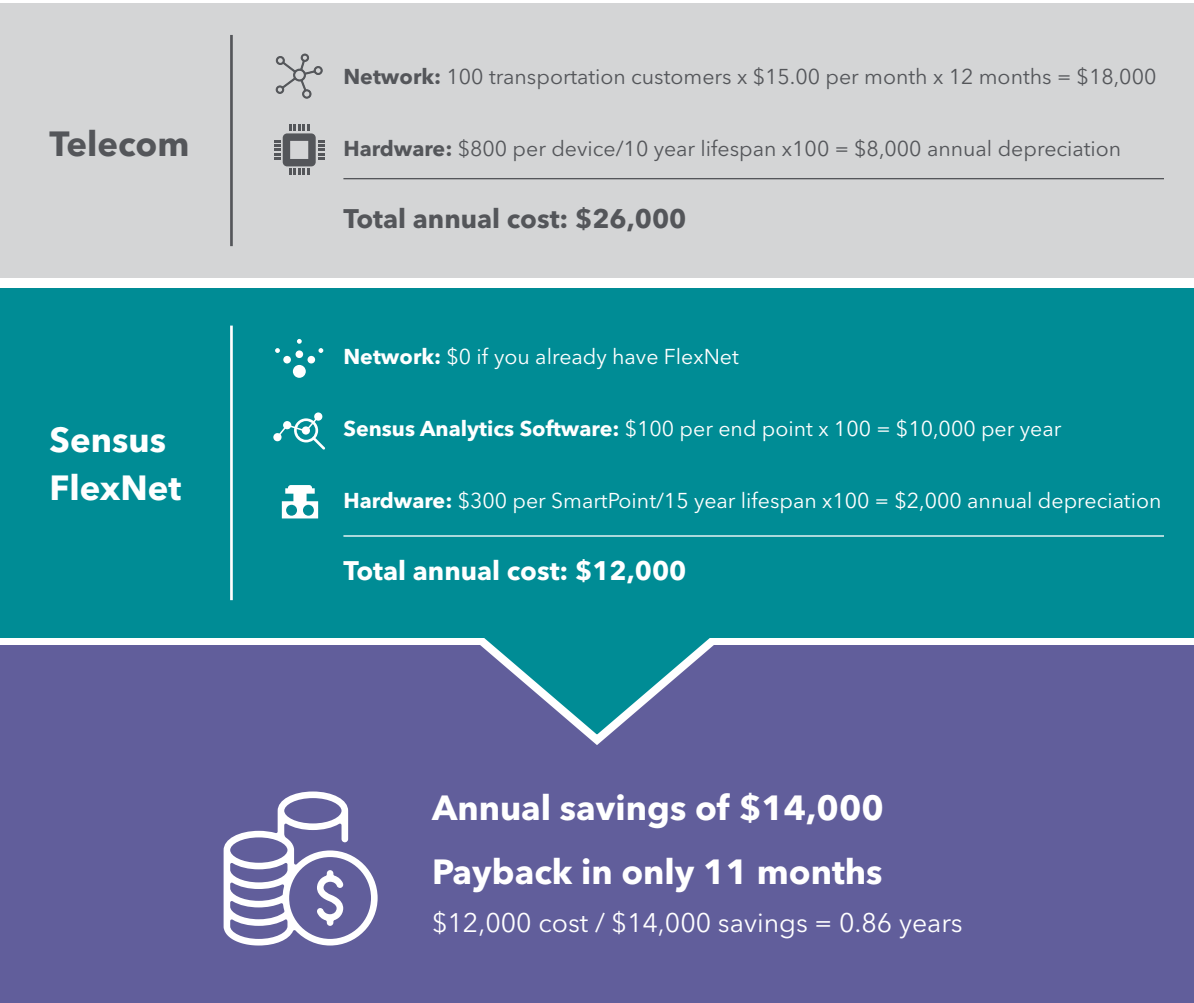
Telecom

**Network:** 100 transportation customers x \$15.00 per month x 12 months = \$18,000

**Hardware:** \$800 per device/10 year lifespan x100 = \$8,000 annual depreciation

**Total annual cost: \$26,000**

Sensus FlexNet

**Network:** \$0 if you already have FlexNet

**Sensus Analytics Software:** \$100 per end point x 100 = \$10,000 per year

**Hardware:** \$300 per SmartPoint/15 year lifespan x100 = \$2,000 annual depreciation

**Total annual cost: \$12,000**

**Annual savings of \$14,000**

**Payback in only 11 months**

\$12,000 cost / \$14,000 savings = 0.86 years